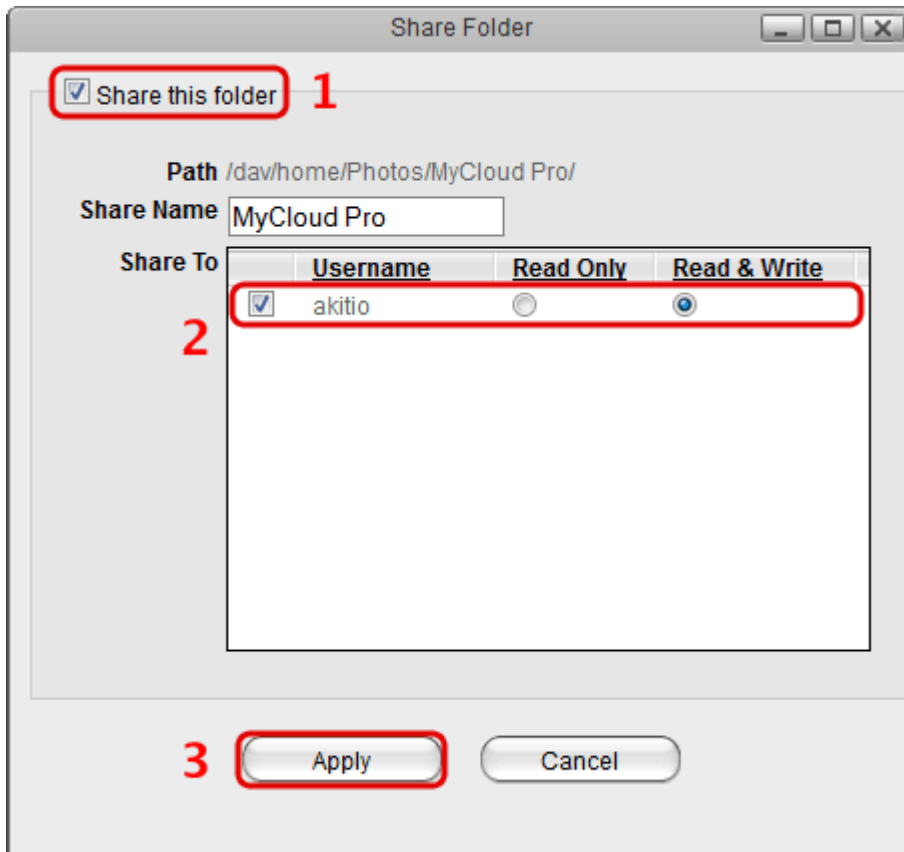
Share Folder

Share this folder 1

Path /dav/home/Photos/MyCloud Pro/

Share Name MyCloud Pro

Share To

| | Username | Read Only | Read & Write |
|---|---|---|---|
| ☑ | akitio | ○ | ◉ |

2

3 Apply Cancel